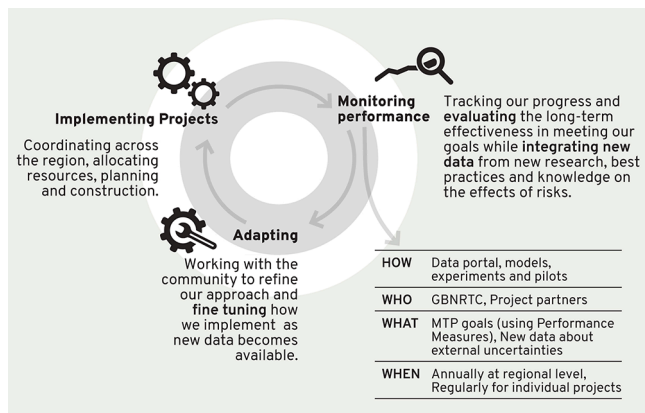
Implementing Projects

Coordinating across the region, allocating resources, planning and construction.

Monitoring performance

Tracking our progress and evaluating the long-term effectiveness in meeting our goals while integrating new data from new research, best practices and knowledge on the effects of risks.

Adapting

Working with the community to refine our approach and fine tuning how we implement as new data becomes available.

| | |
|---|---|
| HOW | Data portal, models, experiments and pilots |
| WHO | GBNRTC, Project partners |
| WHAT | MTP goals (using Performance Measures), New data about external uncertainties |
| WHEN | Annually at regional level, Regularly for individual projects |